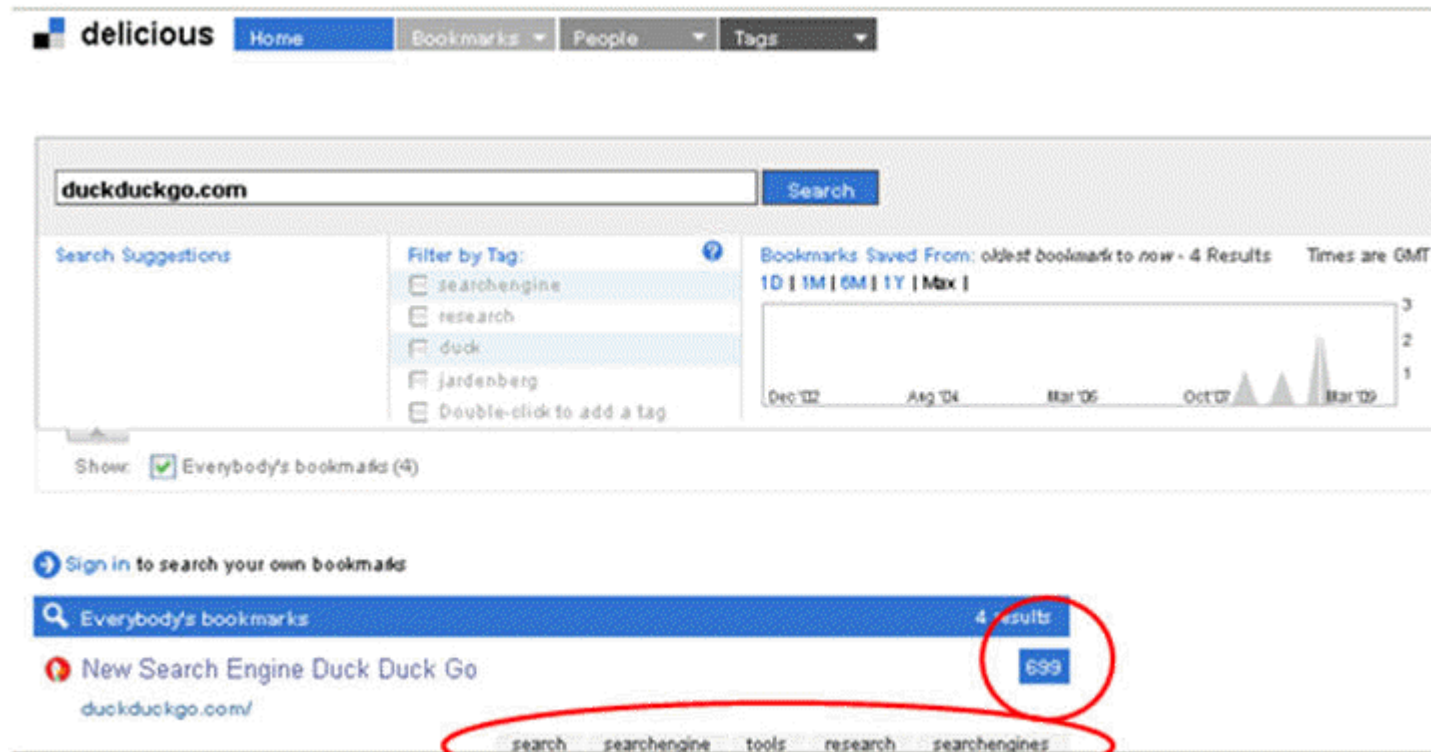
delicious Home Bookmarks People Tags

duckduckgo.com Search

Search Suggestions

Filter by Tag:
searchengine
research
duck
jardenberg
Double-click to add a tag

Bookmarks Saved From: oldest bookmark to now - 4 Results Times are GMT
1D | 1M | 6M | 1Y | Max |

3
2
1
Dec '02 Aug '04 Mar '06 Oct '07 Mar '09

Show: Everybody's bookmarks (4)

Sign in to search your own bookmarks

Everybody's bookmarks 4 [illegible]sults

New Search Engine Duck Duck Go 699
duckduckgo.com/

search searchengine tools research searchengines